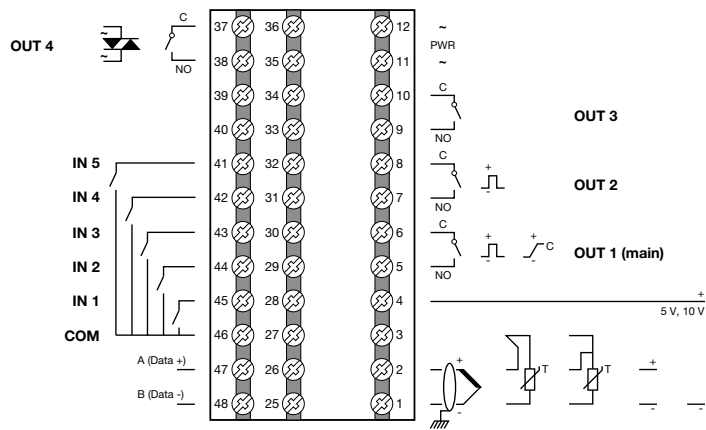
OUT 4

C

NO

37 36 12

38 35 11

39 34 10

40 33 9

41 32 8

42 31 7

43 30 6

44 29 5

45 28 4

46 27 3

47 26 2

48 25 1

~
PWR
~

C
NO
OUT 3

C
+
-
NO
OUT 2

C
+
-
+
C
-
NO
OUT 1 (main)

IN 5
IN 4
IN 3
IN 2
IN 1
COM

A (Data +)
B (Data -)

+
5 V, 10 V

+
-
T
T
+
-
-